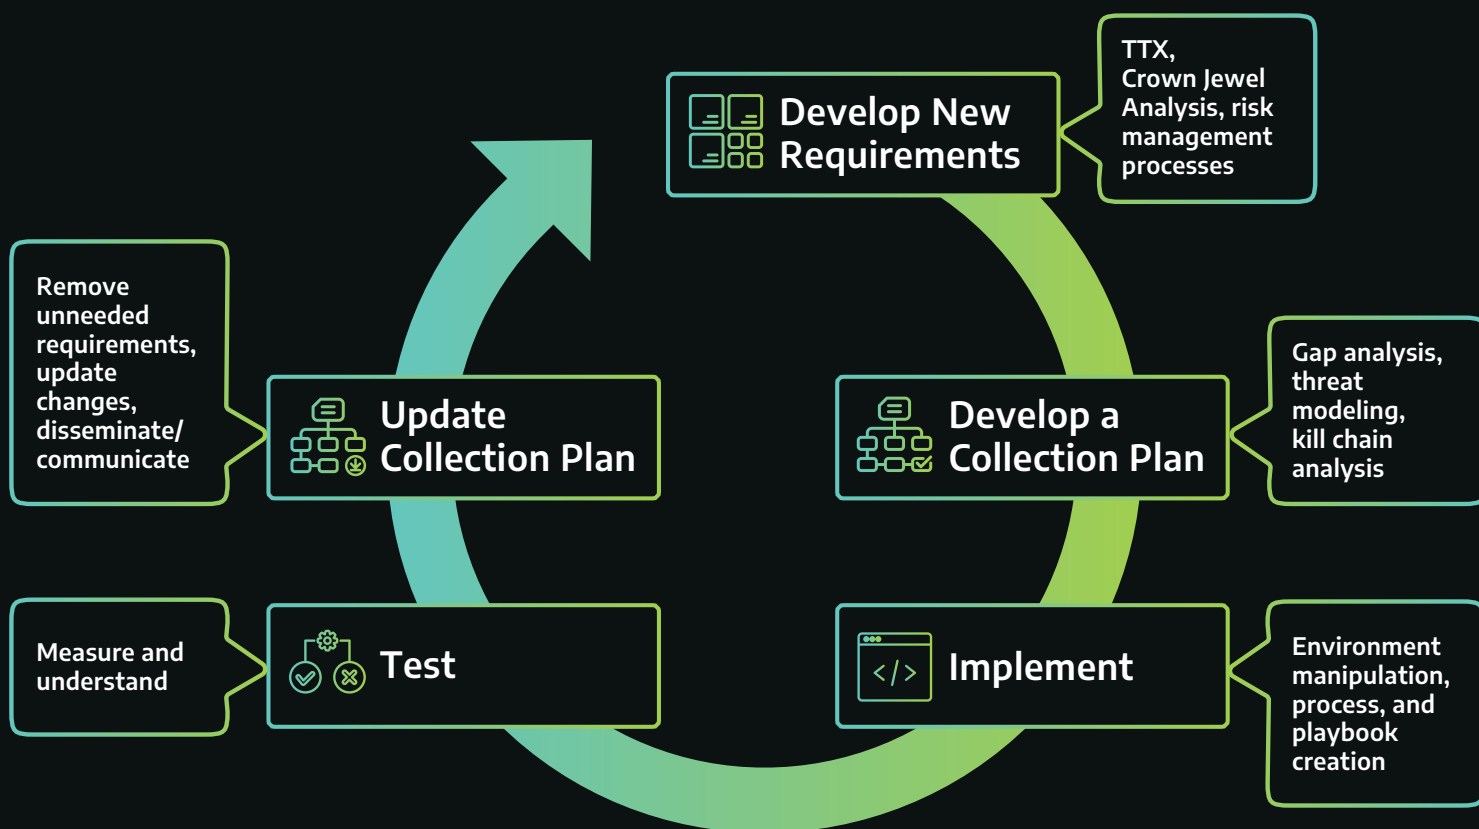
Develop New Requirements

TTX, Crown Jewel Analysis, risk management processes

Develop a Collection Plan

Gap analysis, threat modeling, kill chain analysis

Implement

Environment manipulation, process, and playbook creation

Test

Measure and understand

Update Collection Plan

Remove unneeded requirements, update changes, disseminate/ communicate